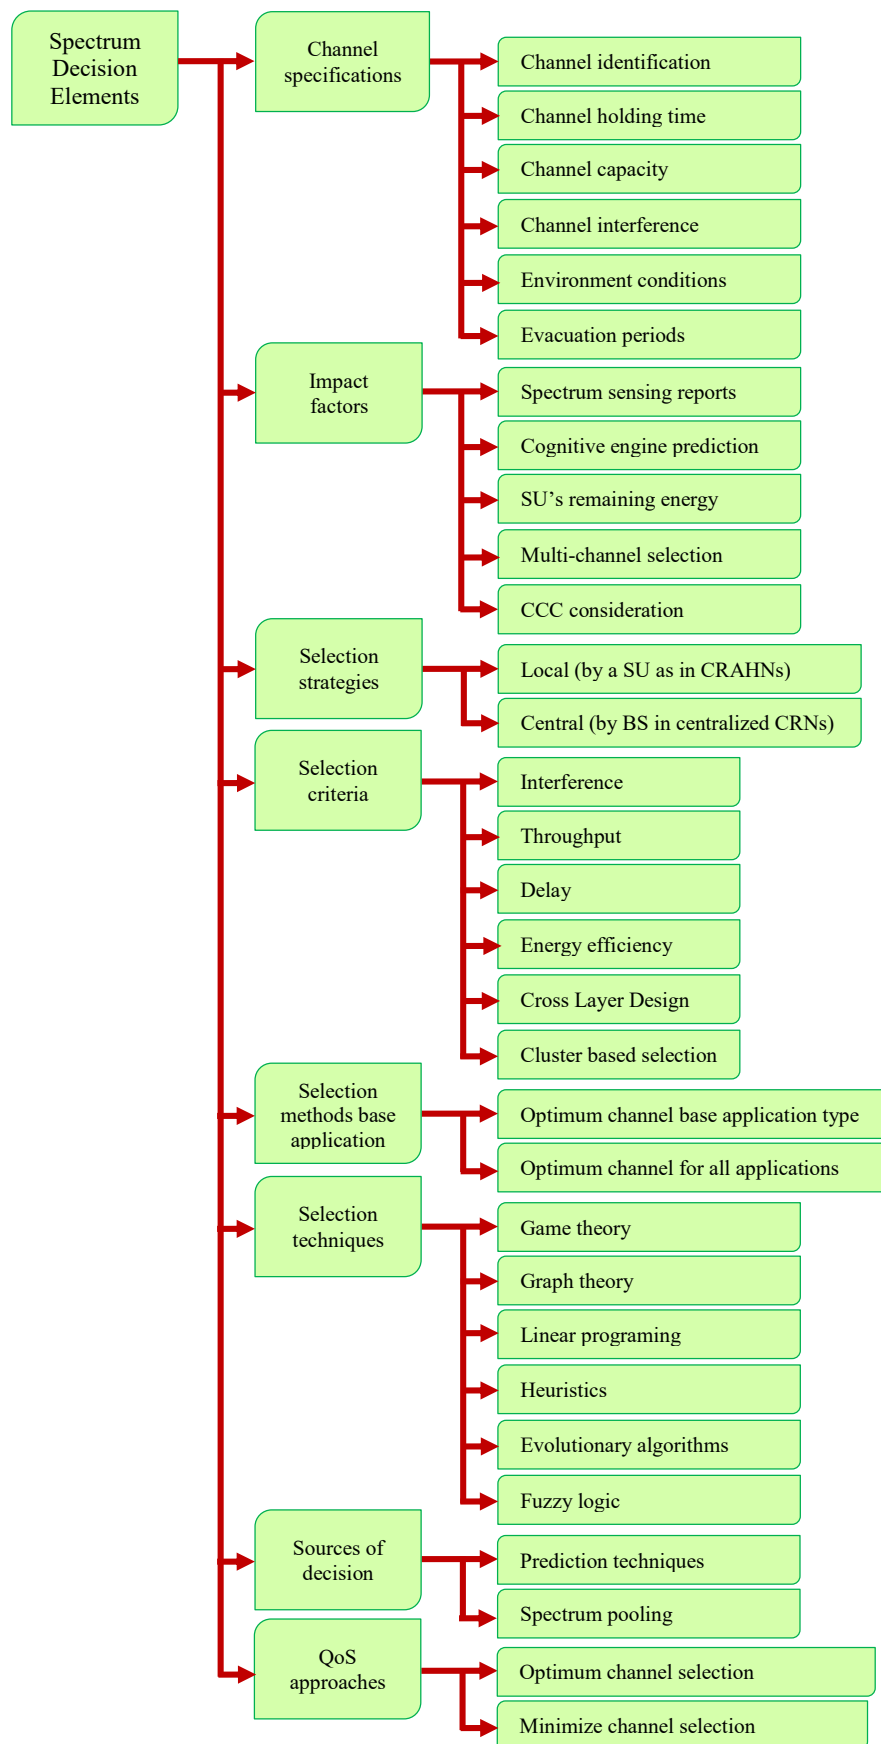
Spectrum Decision Elements

Channel specifications

Channel identification

Channel holding time

Channel capacity

Channel interference

Environment conditions

Evacuation periods

Impact factors

Spectrum sensing reports

Cognitive engine prediction

SU’s remaining energy

Multi-channel selection

CCC consideration

Selection strategies

Local (by a SU as in CRAHNs)

Central (by BS in centralized CRNs)

Selection criteria

Interference

Throughput

Delay

Energy efficiency

Cross Layer Design

Cluster based selection

Selection methods base application

Optimum channel base application type

Optimum channel for all applications

Selection techniques

Game theory

Graph theory

Linear programing

Heuristics

Evolutionary algorithms

Fuzzy logic

Sources of decision

Prediction techniques

Spectrum pooling

QoS approaches

Optimum channel selection

Minimize channel selection